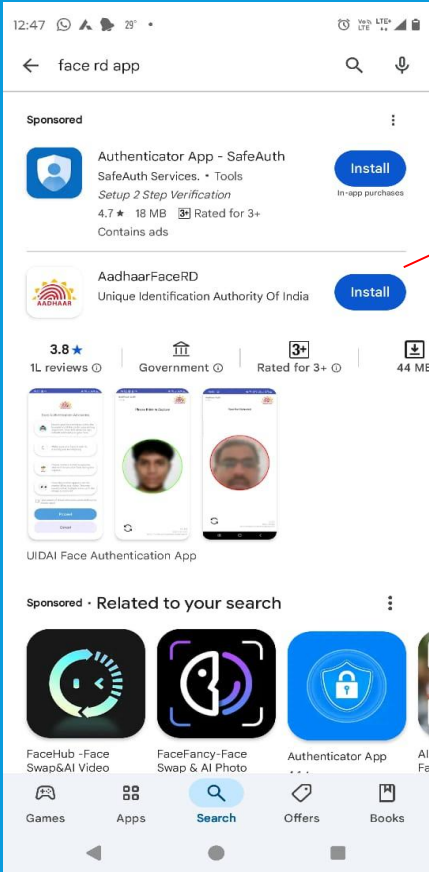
12:47 29° •

face rd app

Sponsored

Authenticator App - SafeAuth
SafeAuth Services. • Tools
Setup 2 Step Verification
4.7 ★ 18 MB 3+ Rated for 3+
Contains ads

Install
In-app purchases

AADHAAR
AadhaarFaceRD
Unique Identification Authority Of India

Install

3.8 ★
1L reviews
Government
3+
Rated for 3+
44 MB

UIDAI Face Authentication App

Sponsored • Related to your search

FaceHub -Face Swap&AI Video

FaceFancy-Face Swap & AI Photo

Authenticator App

Games Apps Search Offers Books